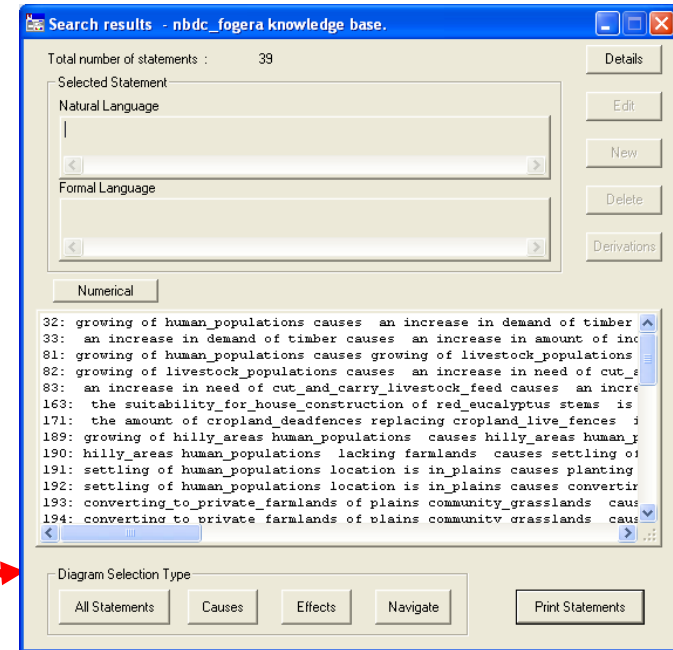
Search results - nbdc_fogera knowledge base.

Total number of statements : 39

Details

Selected Statement

Natural Language

Edit

New

Formal Language

Delete

Derivations

Numerical

32: growing of human_populations causes an increase in demand of timber
33: an increase in demand of timber causes an increase in amount of in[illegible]
81: growing of human_populations causes growing of livestock_populations
82: growing of livestock_populations causes an increase in need of cut_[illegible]
83: an increase in need of cut_and_carry_livestock_feed causes an incre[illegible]
163: the suitability_for_house_construction of red_eucalyptus stems is
171: the amount of cropland_deadfences replacing cropland_live_fences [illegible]
189: growing of hilly_areas human_populations causes hilly_areas human_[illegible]
190: hilly_areas human_populations lacking farmlands causes settling o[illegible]
191: settling of human_populations location is in_plains causes planting
192: settling of human_populations location is in_plains causes convertin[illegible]
193: converting_to_private_farmlands of plains community_grasslands caus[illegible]
194: converting_to_private_farmlands of plains community_grasslands caus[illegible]

Diagram Selection Type

All Statements

Causes

Effects

Navigate

Print Statements